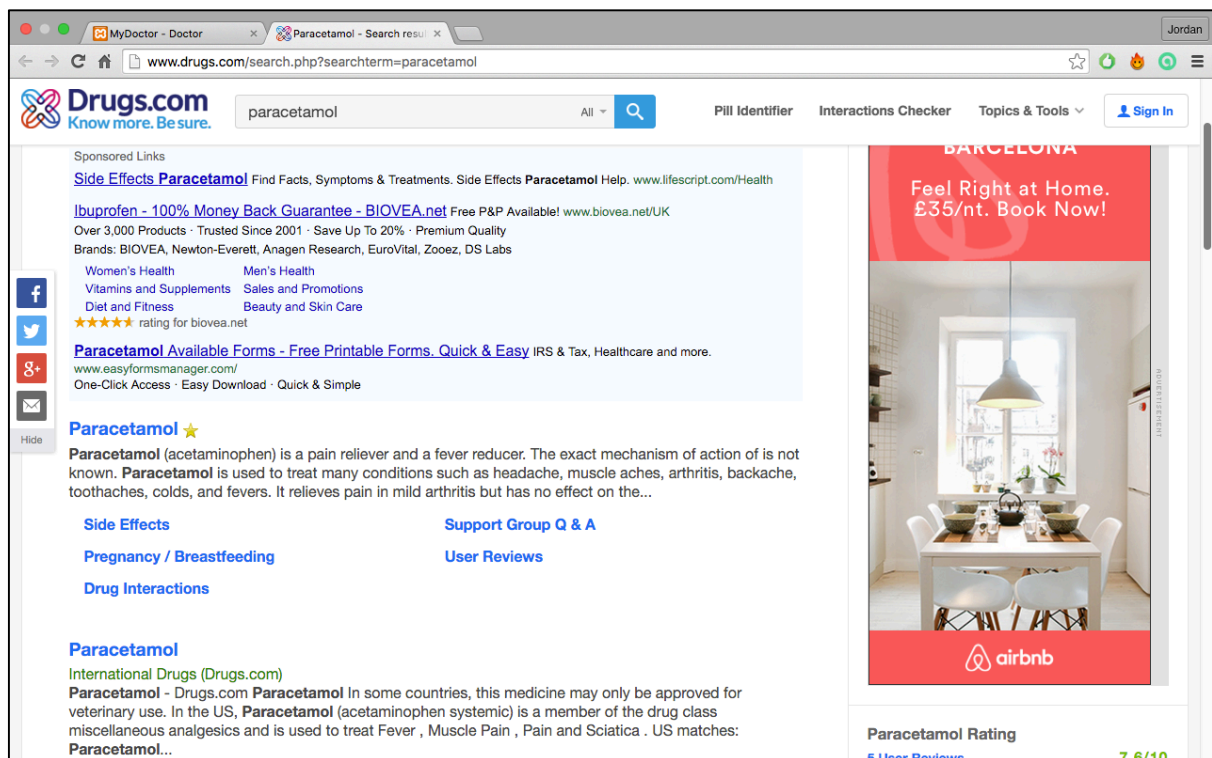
MyDoctor - Doctor ×
Paracetamol - Search resul ×
Jordan

www.drugs.com/search.php?searchterm=paracetamol

Drugs.com
Know more. Be sure.

paracetamol
All
Pill Identifier
Interactions Checker
Topics & Tools
Sign In

Sponsored Links

Side Effects Paracetamol Find Facts, Symptoms & Treatments. Side Effects Paracetamol Help. www.lifescript.com/Health

Ibuprofen - 100% Money Back Guarantee - BIOVEA.net Free P&P Available! www.biovea.net/UK
Over 3,000 Products · Trusted Since 2001 · Save Up To 20% · Premium Quality
Brands: BIOVEA, Newton-Everett, Anagen Research, EuroVital, Zooez, DS Labs

Women's Health
Men's Health
Vitamins and Supplements
Sales and Promotions
Diet and Fitness
Beauty and Skin Care
★★★★★ rating for biovea.net

Paracetamol Available Forms - Free Printable Forms. Quick & Easy IRS & Tax, Healthcare and more.
www.easyformsmanager.com/
One-Click Access · Easy Download · Quick & Simple

Hide

Paracetamol

Paracetamol (acetaminophen) is a pain reliever and a fever reducer. The exact mechanism of action of is not known. Paracetamol is used to treat many conditions such as headache, muscle aches, arthritis, backache, toothaches, colds, and fevers. It relieves pain in mild arthritis but has no effect on the...

Side Effects
Support Group Q & A
Pregnancy / Breastfeeding
User Reviews
Drug Interactions

Paracetamol

International Drugs (Drugs.com)
Paracetamol - Drugs.com Paracetamol In some countries, this medicine may only be approved for veterinary use. In the US, Paracetamol (acetaminophen systemic) is a member of the drug class miscellaneous analgesics and is used to treat Fever , Muscle Pain , Pain and Sciatica . US matches: Paracetamol...

BARCELONA
Feel Right at Home.
£35/nt. Book Now!
ADVERTISEMENT
airbnb

Paracetamol Rating
5 User Reviews
7.6/10